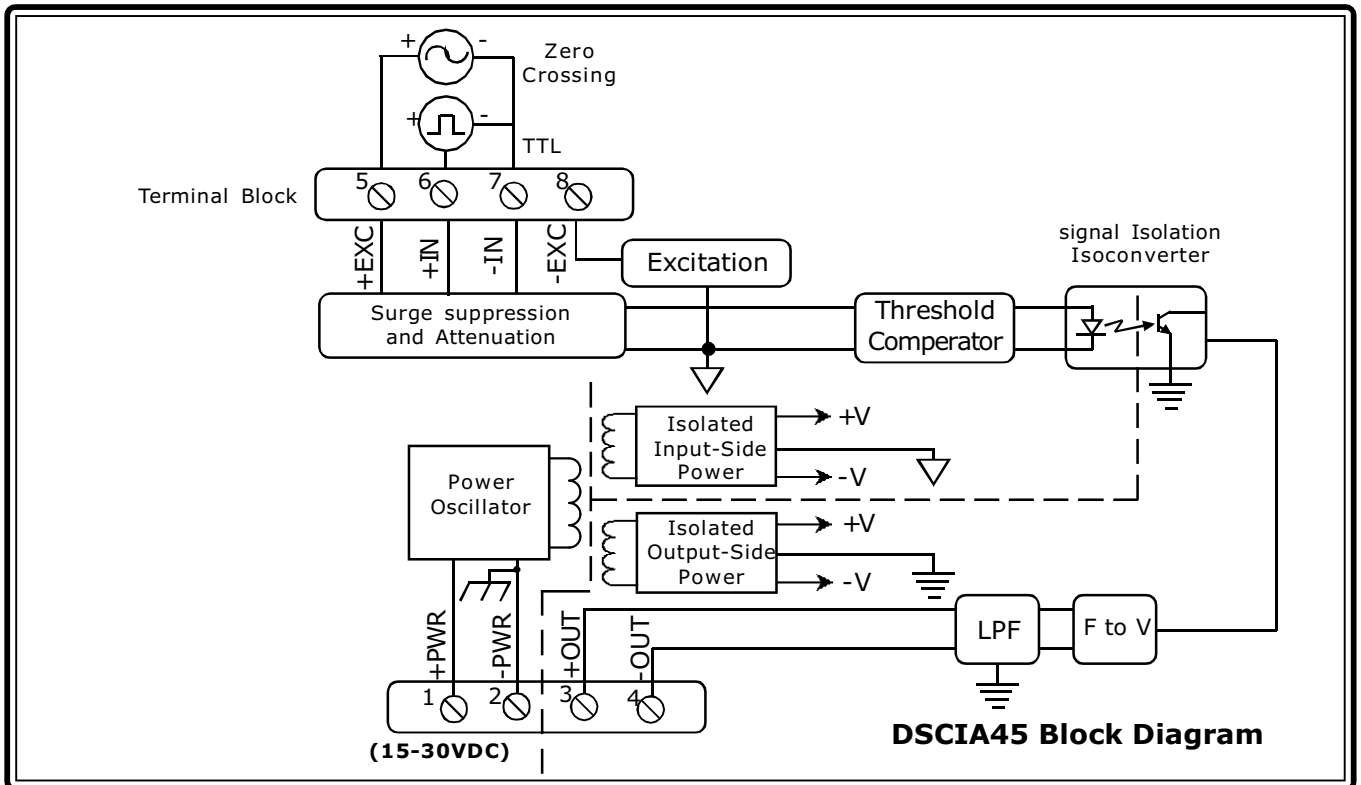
+ -
Zero Crossing

+ -
TTL

Terminal Block
5 6 7 8

+EXC
+IN
-IN
-EXC

Excitation

signal Isolation Isoconverter

Surge suppression and Attenuation

Threshold Comperator

Isolated Input-Side Power
+V
-V

Power Oscillator

Isolated Output-Side Power
+V
-V

+PWR
-PWR
+OUT
-OUT

LPF
F to V

1 2 3 4

(15-30VDC)

DSCIA45 Block Diagram